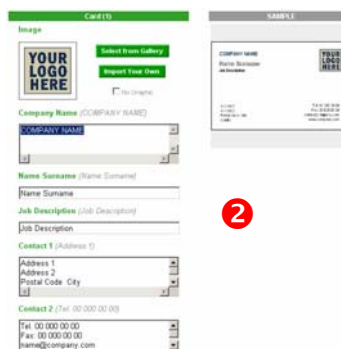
Card (1)

Image

YOUR LOGO HERE

Select from Gallery

Import Your Own

No Graphic

Company Name (COMPANY NAME)

COMPANY NAME

Name Surname (Name Surname)

Name Surname

Job Description (Job Description)

Job Description

Contact 1 (Address 1)

Address 1
Address 2
Postal Code City

Contact 2 (Tel. 00 000 00 00)

Tel. 00 000 00 00
Fax. 00 000 00 00
name@company.com

SAMPLE

COMPANY NAME

Name Surname
Job Description

YOUR LOGO HERE

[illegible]

2